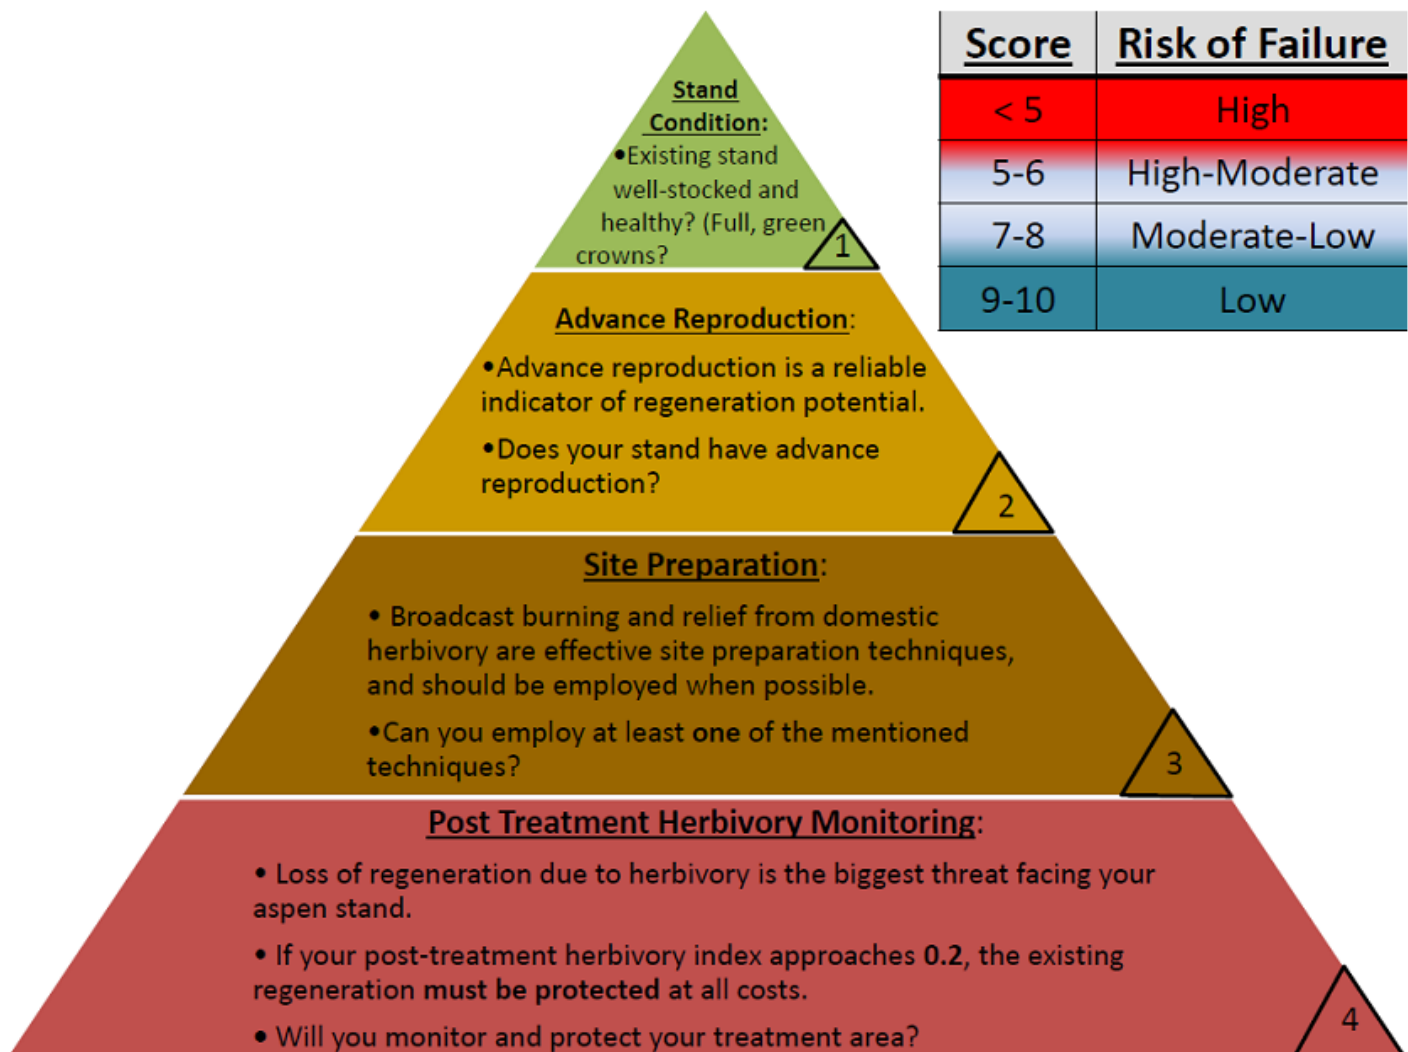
Stand Condition:
•Existing stand well-stocked and healthy? (Full, green crowns?

1

| Score | Risk of Failure |
|---|---|
| < 5 | High |
| 5-6 | High-Moderate |
| 7-8 | Moderate-Low |
| 9-10 | Low |

Advance Reproduction:
•Advance reproduction is a reliable indicator of regeneration potential.
•Does your stand have advance reproduction?

2

Site Preparation:
• Broadcast burning and relief from domestic herbivory are effective site preparation techniques, and should be employed when possible.
•Can you employ at least one of the mentioned techniques?

3

Post Treatment Herbivory Monitoring:
• Loss of regeneration due to herbivory is the biggest threat facing your aspen stand.
• If your post-treatment herbivory index approaches 0.2, the existing regeneration must be protected at all costs.
• Will you monitor and protect your treatment area?

4